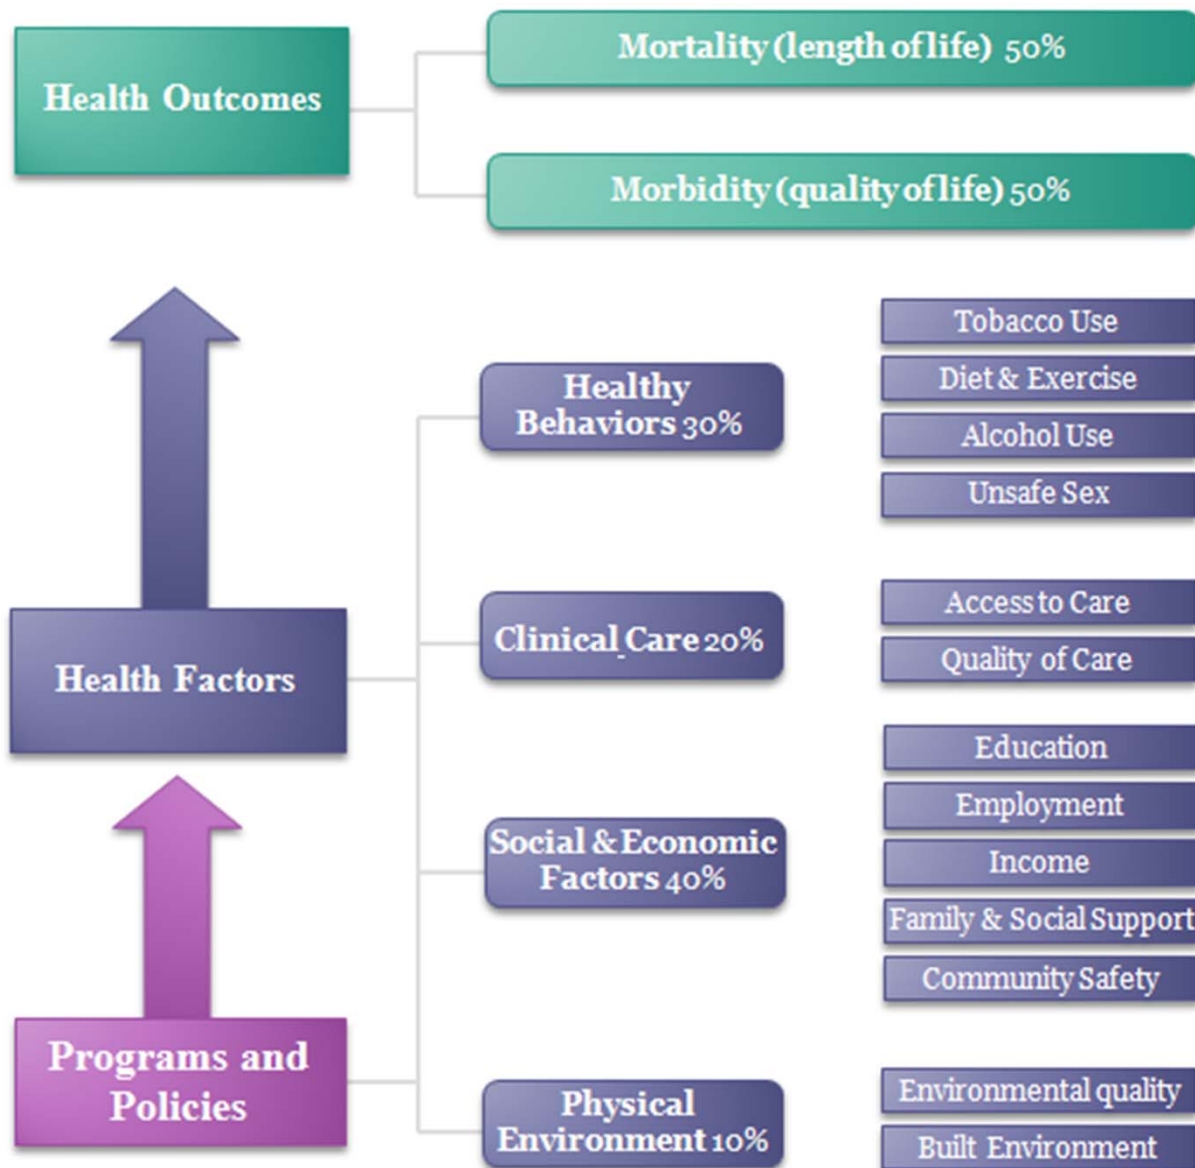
Health Outcomes

Mortality (length of life) 50%

Morbidity (quality of life) 50%

Health Factors

Healthy Behaviors 30%

Tobacco Use

Diet & Exercise

Alcohol Use

Unsafe Sex

Clinical Care 20%

Access to Care

Quality of Care

Social & Economic Factors 40%

Education

Employment

Income

Family & Social Support

Community Safety

Physical Environment 10%

Environmental quality

Built Environment

Programs and Policies